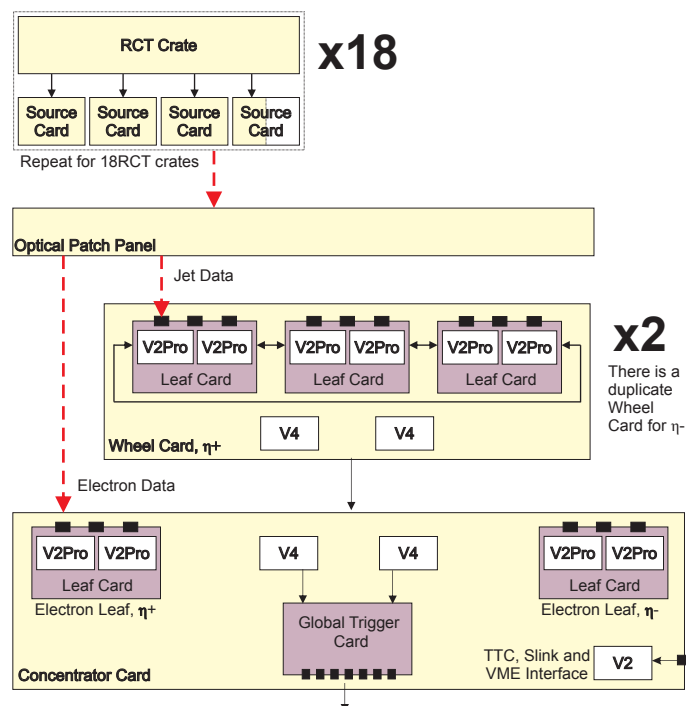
RCT Crate

x18

Source Card

Source Card

Source Card

Source Card

Repeat for 18RCT crates

Optical Patch Panel

Jet Data

V2Pro

V2Pro

Leaf Card

V2Pro

V2Pro

Leaf Card

V2Pro

V2Pro

Leaf Card

x2

There is a duplicate Wheel Card for $\eta$-

V4

V4

Wheel Card, $\eta$+

Electron Data

V2Pro

V2Pro

Leaf Card

Electron Leaf, $\eta$+

V4

V4

Global Trigger Card

V2Pro

V2Pro

Leaf Card

Electron Leaf, $\eta$-

TTC, Slink and VME Interface

V2

Concentrator Card